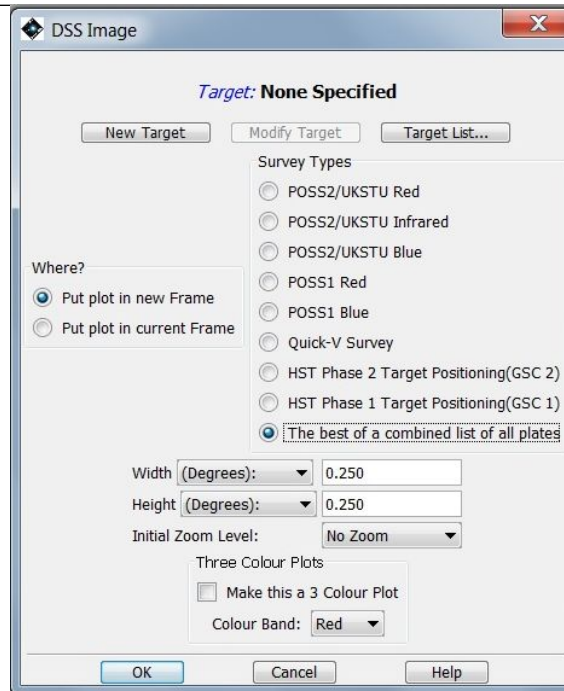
DSS Image

X

Target: None Specified

New Target
Modify Target
Target List...

Survey Types
POSS2/UKSTU Red
POSS2/UKSTU Infrared
POSS2/UKSTU Blue
POSS1 Red
POSS1 Blue
Quick-V Survey
HST Phase 2 Target Positioning(GSC 2)
HST Phase 1 Target Positioning(GSC 1)
The best of a combined list of all plates

Where?
Put plot in new Frame
Put plot in current Frame

Width (Degrees): 0.250
Height (Degrees): 0.250
Initial Zoom Level: No Zoom

Three Colour Plots
Make this a 3 Colour Plot
Colour Band: Red

OK
Cancel
Help